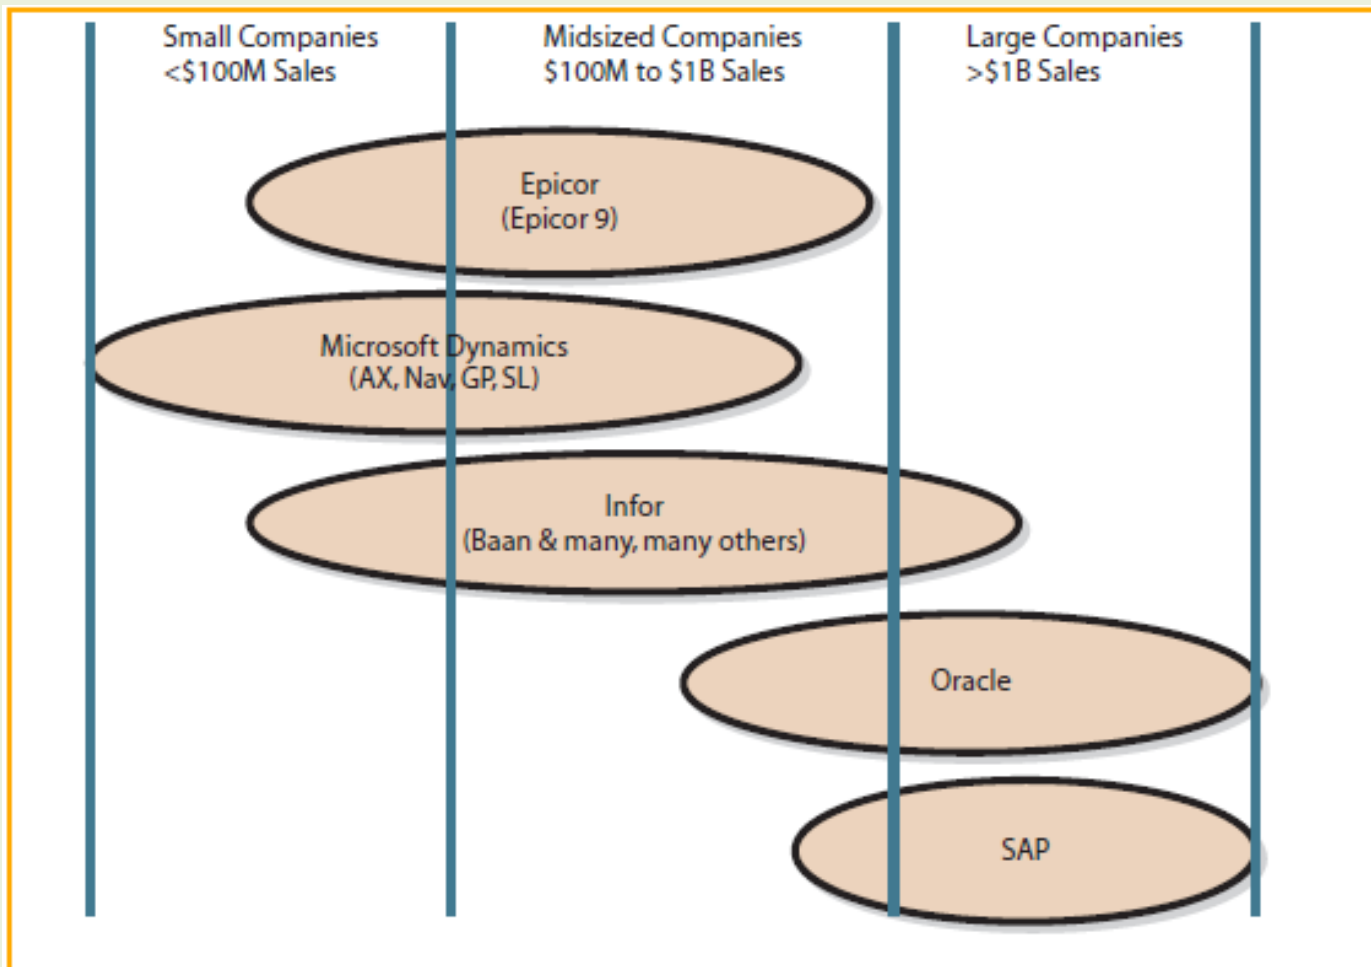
Small Companies
<\$100M Sales

Midsized Companies
\$100M to \$1B Sales

Large Companies
>\$1B Sales

Epicor
(Epicor 9)

Microsoft Dynamics
(AX, Nav, GP, SL)

Infor
(Baan & many, many others)

Oracle

SAP